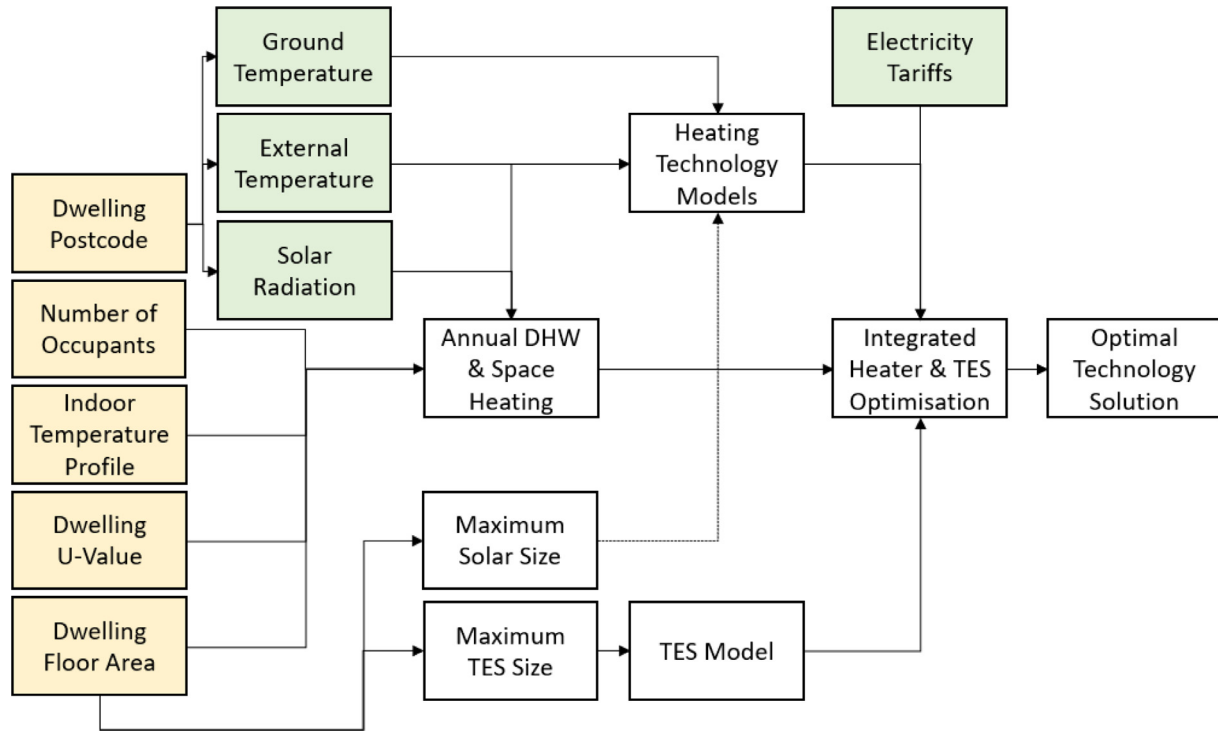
Ground Temperature

External Temperature

Solar Radiation

Electricity Tariffs

Heating Technology Models

Dwelling Postcode

Number of Occupants

Indoor Temperature Profile

Dwelling U-Value

Dwelling Floor Area

Annual DHW & Space Heating

Integrated Heater & TES Optimisation

Optimal Technology Solution

Maximum Solar Size

Maximum TES Size

TES Model